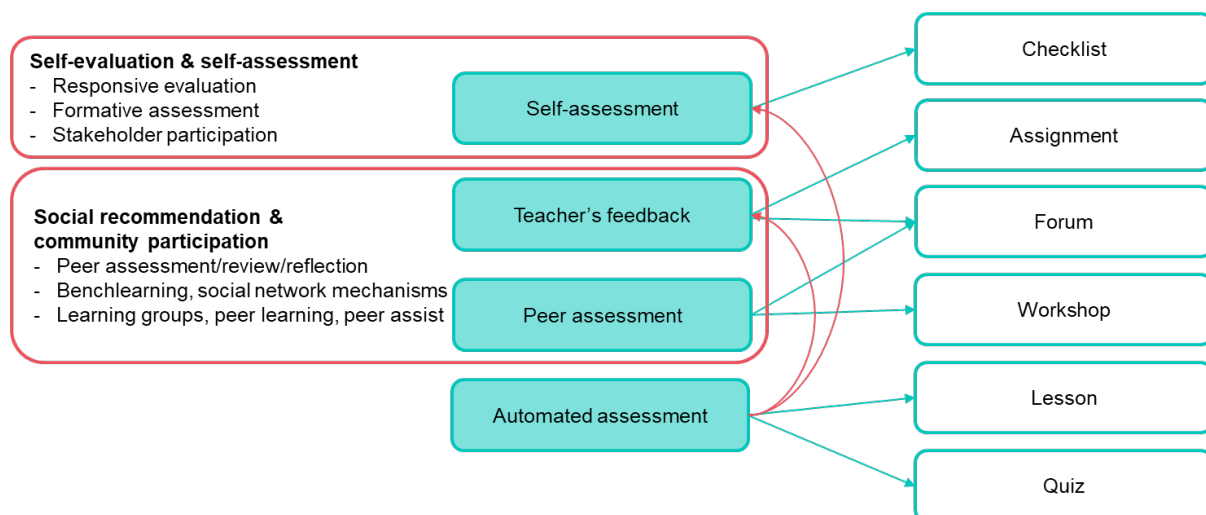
Self-evaluation & self-assessment
- Responsive evaluation
- Formative assessment
- Stakeholder participation

Social recommendation & community participation
- Peer assessment/review/reflection
- Benchlearning, social network mechanisms
- Learning groups, peer learning, peer assist

Self-assessment

Teacher's feedback

Peer assessment

Automated assessment

Checklist

Assignment

Forum

Workshop

Lesson

Quiz